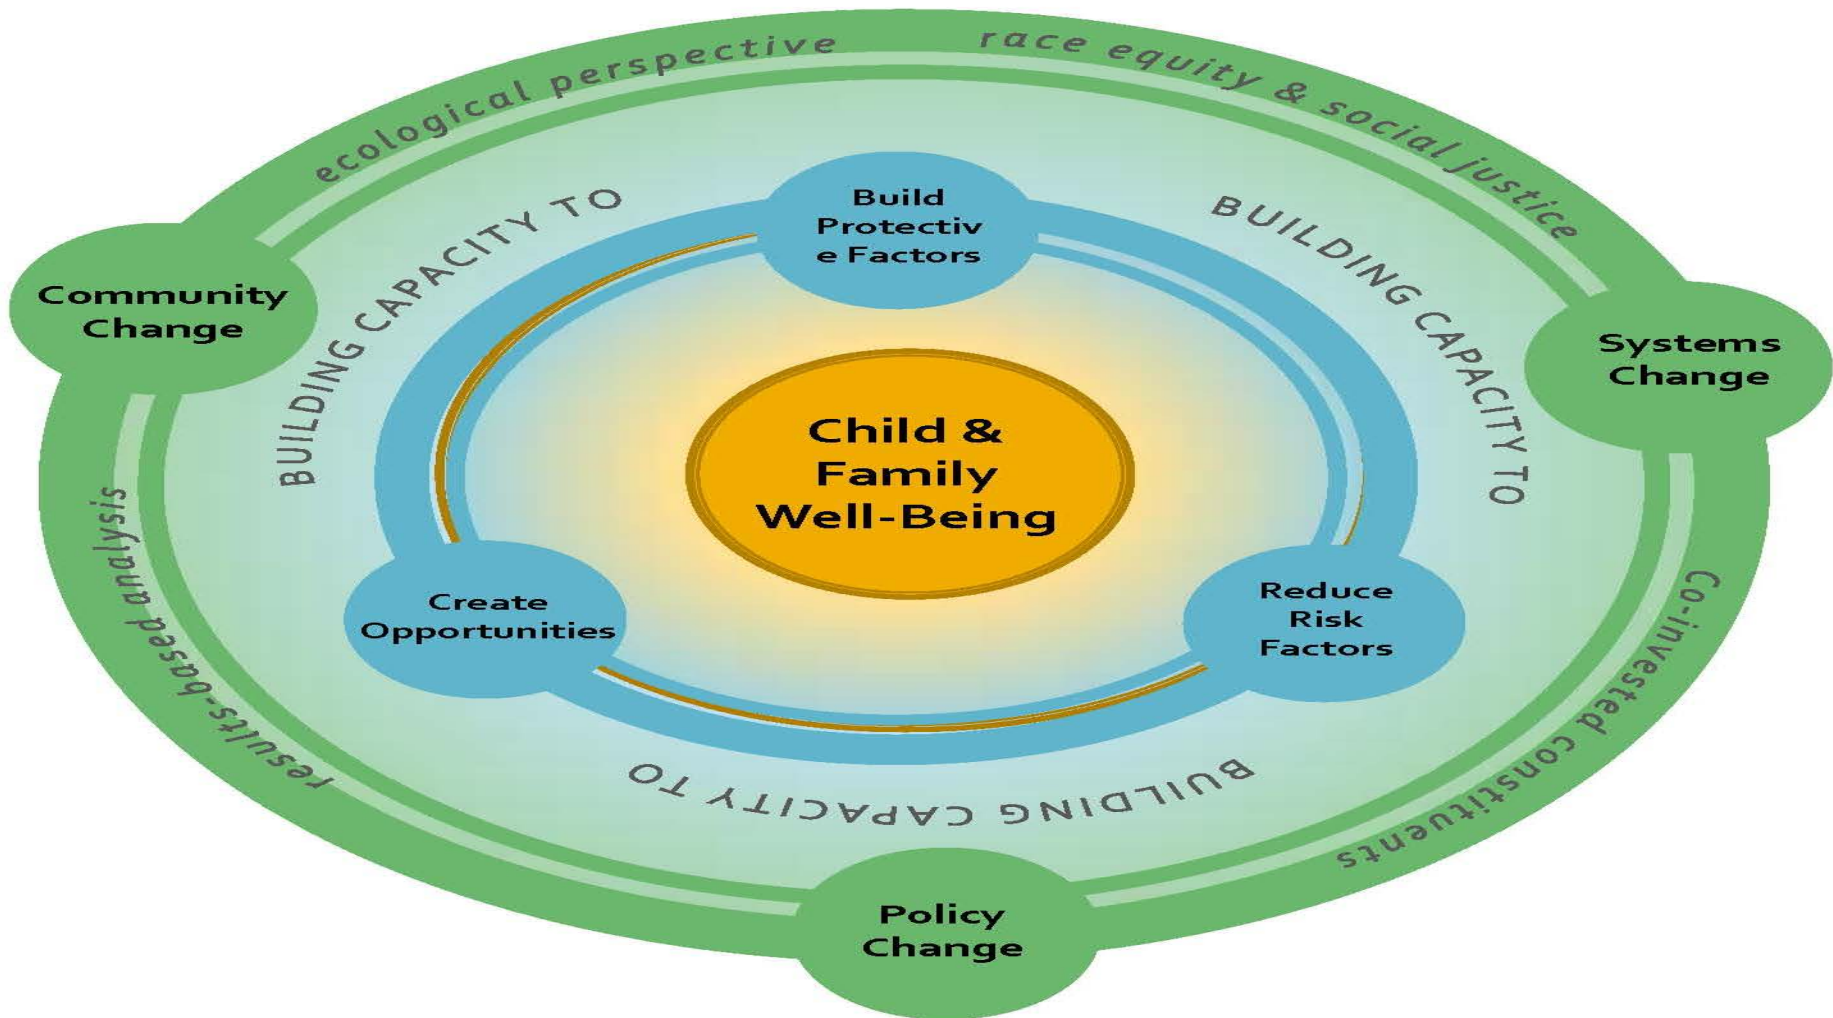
ecological perspective

race equity & social justice

Community Change

Systems Change

BUILDING CAPACITY TO

Build Protectiv e Factors

BUILDING CAPACITY TO

Child & Family Well-Being

Create Opportunities

Reduce Risk Factors

results-based analysis

Co-invested constituents

BUILDING CAPACITY TO

Policy Change